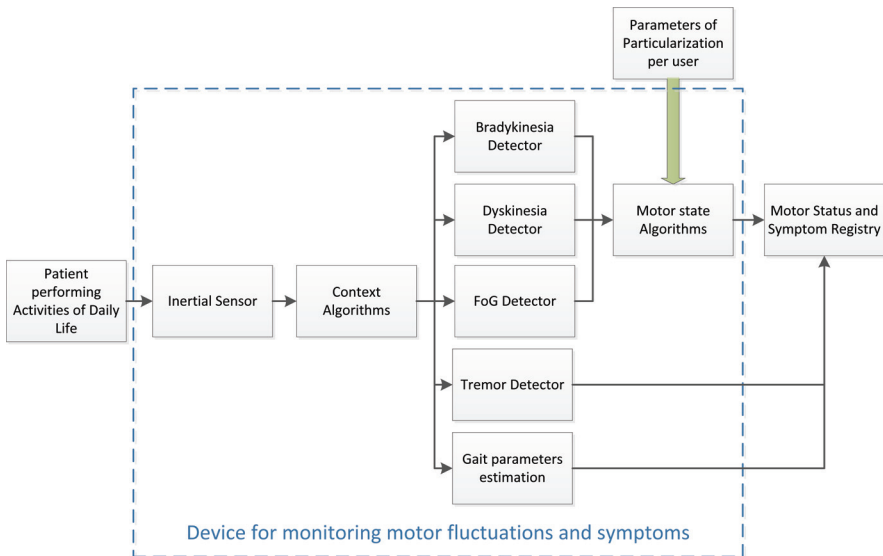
Parameters of Particularization per user

Bradykinesia Detector

Dyskinesia Detector

Motor state Algorithms

Motor Status and Symptom Registry

Patient performing Activities of Daily Life

Inertial Sensor

Context Algorithms

FoG Detector

Tremor Detector

Gait parameters estimation

Device for monitoring motor fluctuations and symptoms